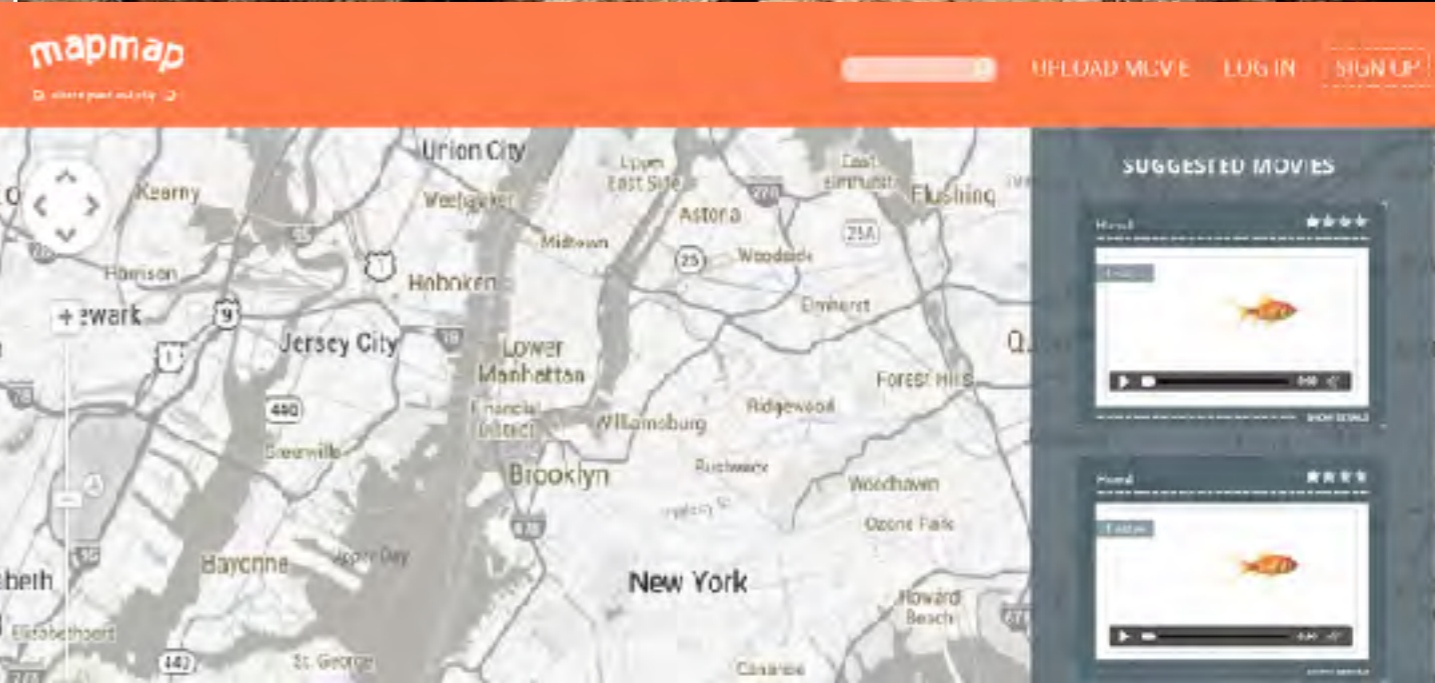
mapmap

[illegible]

UPLOAD MOVIE LOG IN SIGN UP

Union City
Kearny
Weehawken
Upper East Side
Astoria
East Elmhurst
Flushing
Midtown
Woodside
Harrison
Hoboken
Newark
Jersey City
Elmhurst
Lower Manhattan
Forest Hills
Financial District
Williamsburg
Ridgewood
Greenville
Brooklyn
Bushwick
Woodhaven
Ozone Park
Bayonne
New York
Howard Beach
Elizabeth
St. George
Q

440
9
1
25
278
495
442

SUGGESTED MOVIES

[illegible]
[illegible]
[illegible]
SHOW DETAILS

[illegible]
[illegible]
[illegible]
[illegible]